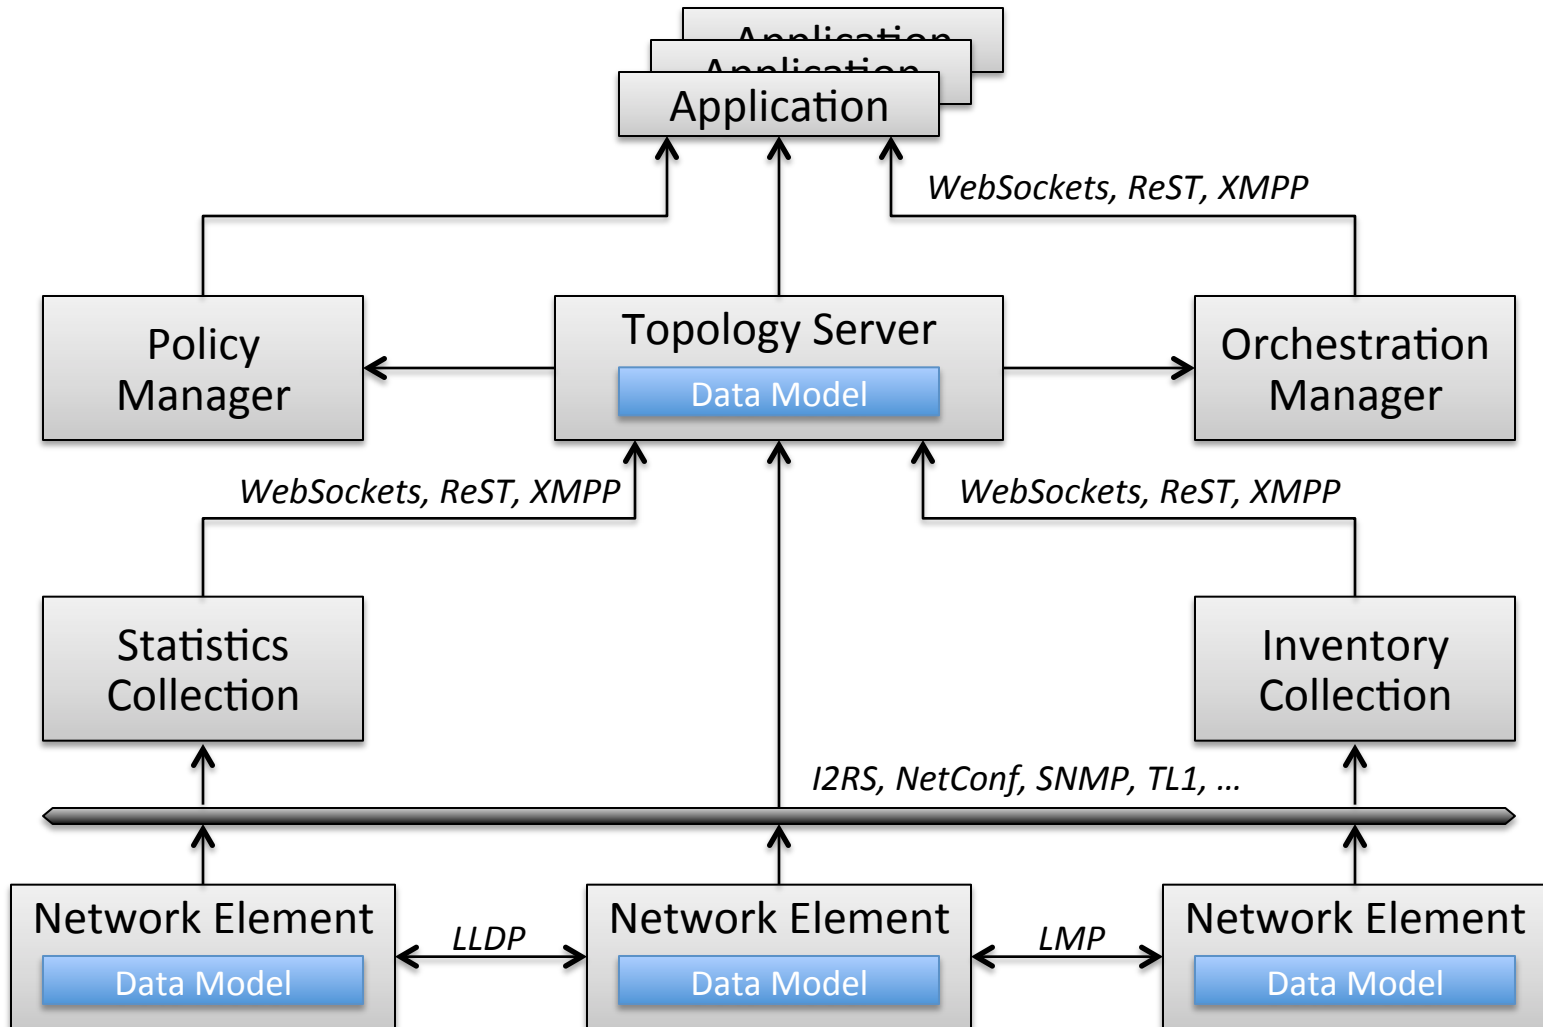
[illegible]
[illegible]
Application

WebSockets, ReST, XMPP

Policy Manager

Topology Server

Data Model

Orchestration Manager

WebSockets, ReST, XMPP

WebSockets, ReST, XMPP

Statistics Collection

Inventory Collection

I2RS, NetConf, SNMP, TL1, …

Network Element

Data Model

LLDP

Network Element

Data Model

LMP

Network Element

Data Model